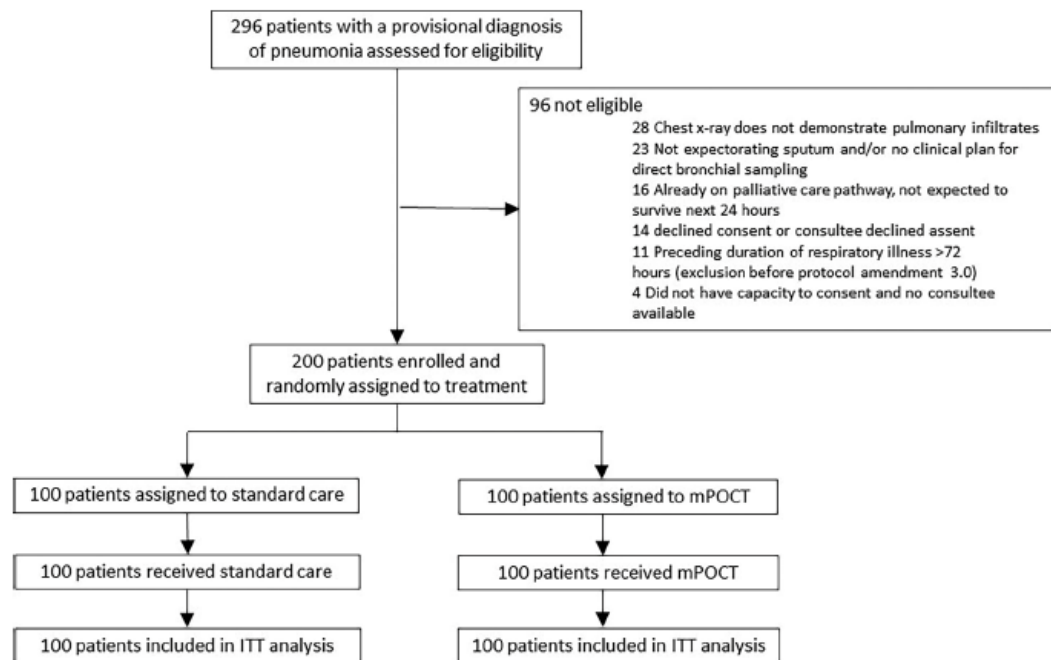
296 patients with a provisional diagnosis of pneumonia assessed for eligibility

96 not eligible
28 Chest x-ray does not demonstrate pulmonary infiltrates
23 Not expectorating sputum and/or no clinical plan for direct bronchial sampling
16 Already on palliative care pathway, not expected to survive next 24 hours
14 declined consent or consultee declined assent
11 Preceding duration of respiratory illness >72 hours (exclusion before protocol amendment 3.0)
4 Did not have capacity to consent and no consultee available

200 patients enrolled and randomly assigned to treatment

100 patients assigned to standard care

100 patients assigned to mPOCT

100 patients received standard care

100 patients received mPOCT

100 patients included in ITT analysis

100 patients included in ITT analysis